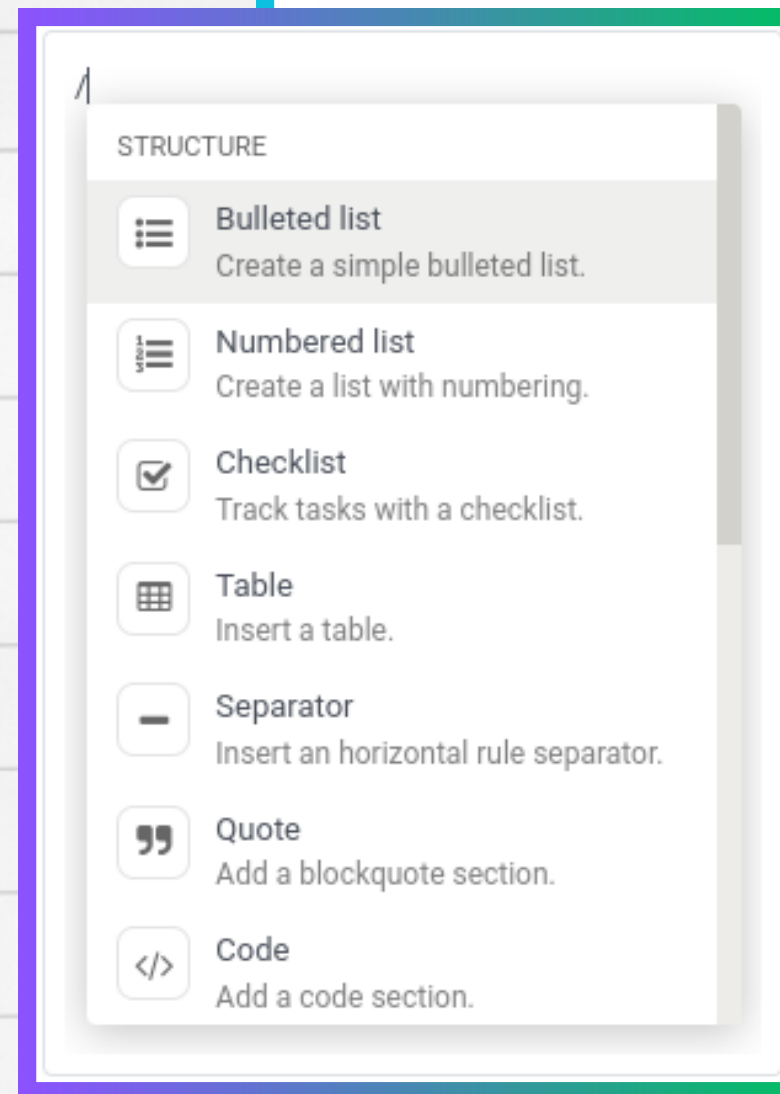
/

STRUCTURE

Bulleted list
Create a simple bulleted list.

Numbered list
Create a list with numbering.

Checklist
Track tasks with a checklist.

Table
Insert a table.

Separator
Insert an horizontal rule separator.

Quote
Add a blockquote section.

</>
Code
Add a code section.